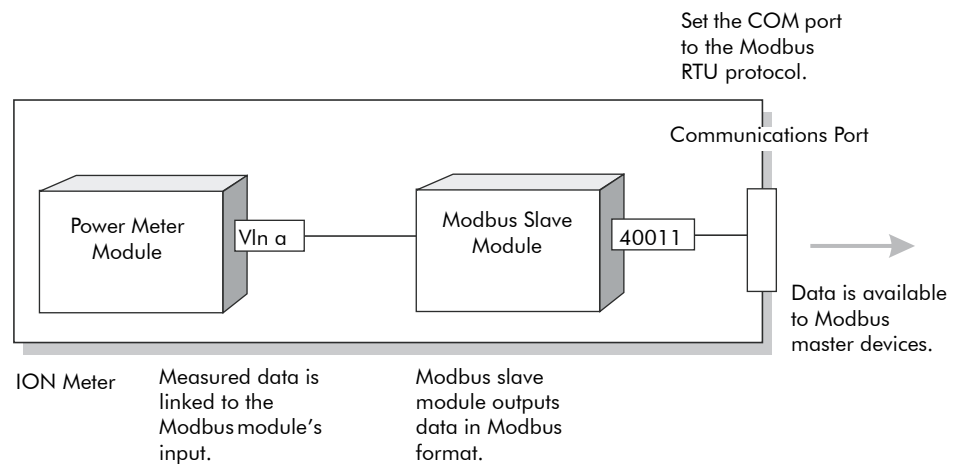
Set the COM port to the Modbus RTU protocol.

Communications Port

Power Meter Module

Vln a

Modbus Slave Module

40011

Data is available to Modbus master devices.

ION Meter

Measured data is linked to the Modbus module's input.

Modbus slave module outputs data in Modbus format.